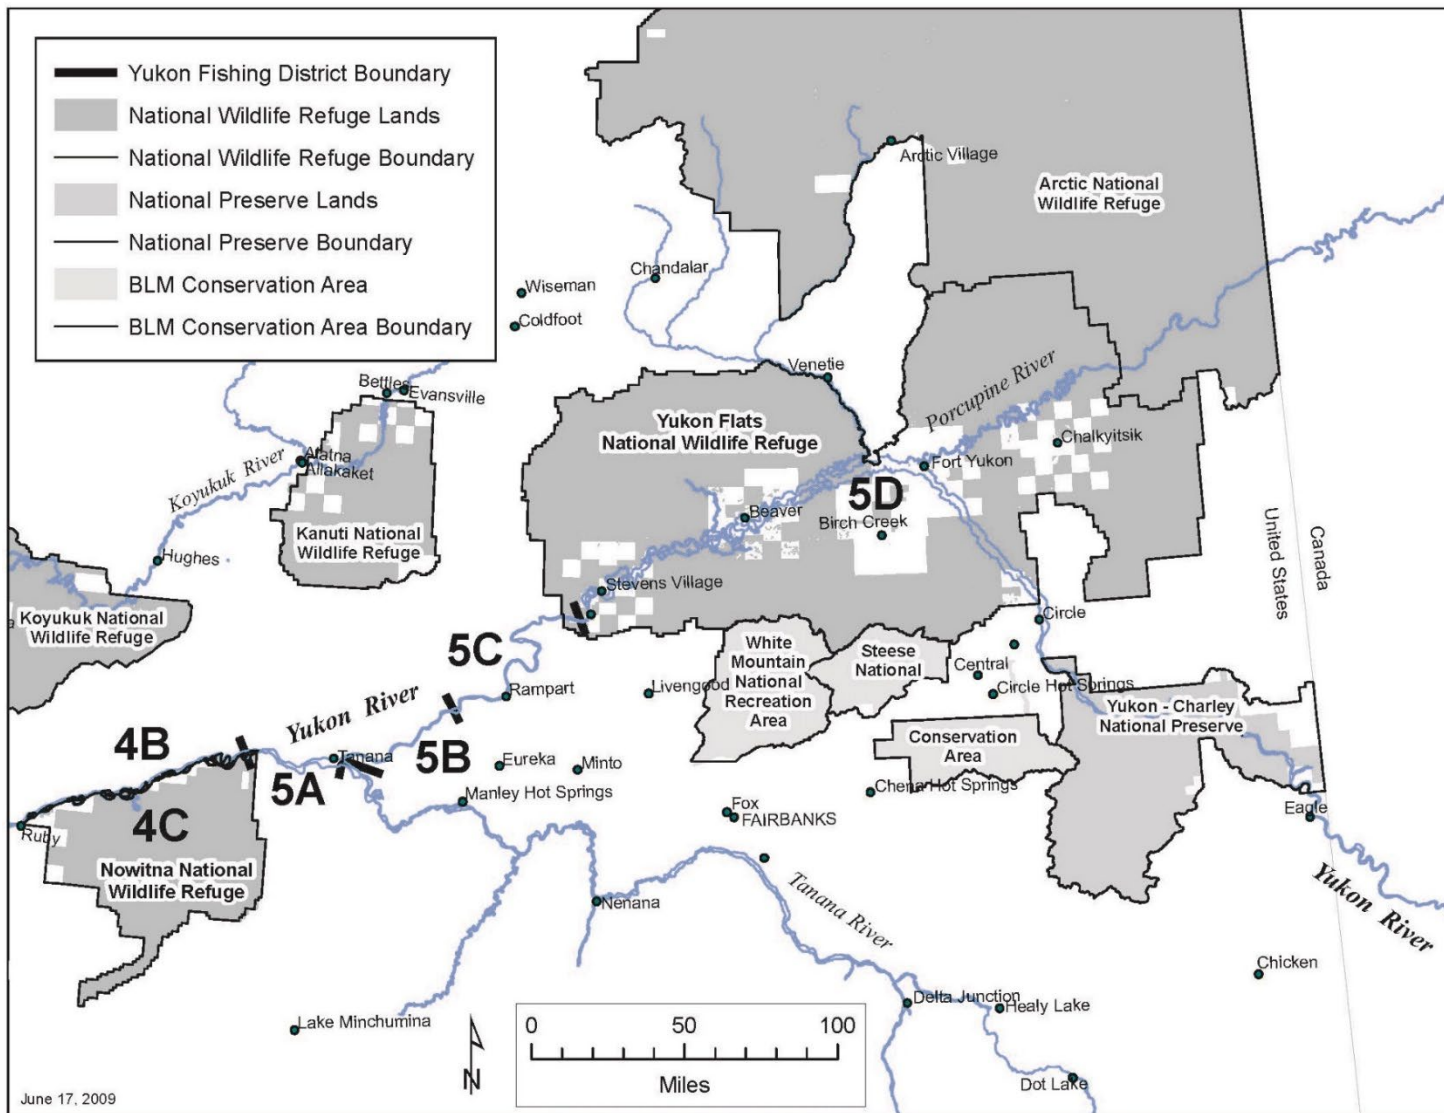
Yukon Fishing District Boundary
National Wildlife Refuge Lands
National Wildlife Refuge Boundary
National Preserve Lands
National Preserve Boundary
BLM Conservation Area
BLM Conservation Area Boundary

Arctic Village
Arctic National Wildlife Refuge
Chandalar
Wiseman
Coldfoot
Venetie
Porcupine River
Bettles
Evansville
Alatna
Allakaket
Koyukuk River
Yukon Flats National Wildlife Refuge
Chalkyitsik
Fort Yukon
5D
Beaver
Birch Creek
Kanuti National Wildlife Refuge
Hughes
Stevens Village
United States
Canada
Koyukuk National Wildlife Refuge
Circle
5C
White Mountain National Recreation Area
Livengood
Steese National
Central
Circle Hot Springs
Rampart
Yukon - Charley National Preserve
Yukon River
4B
Tanana
5B
Eureka
Minto
Conservation Area
5A
Chena Hot Springs
Manley Hot Springs
4C
Ruby
Fox
FAIRBANKS
Eagle
Nowitna National Wildlife Refuge
Tanana River
Yukon River
Nenana
Chicken
Delta Junction
Healy Lake
Lake Minchumina
0
50
100
Miles
N
Dot Lake
June 17, 2009